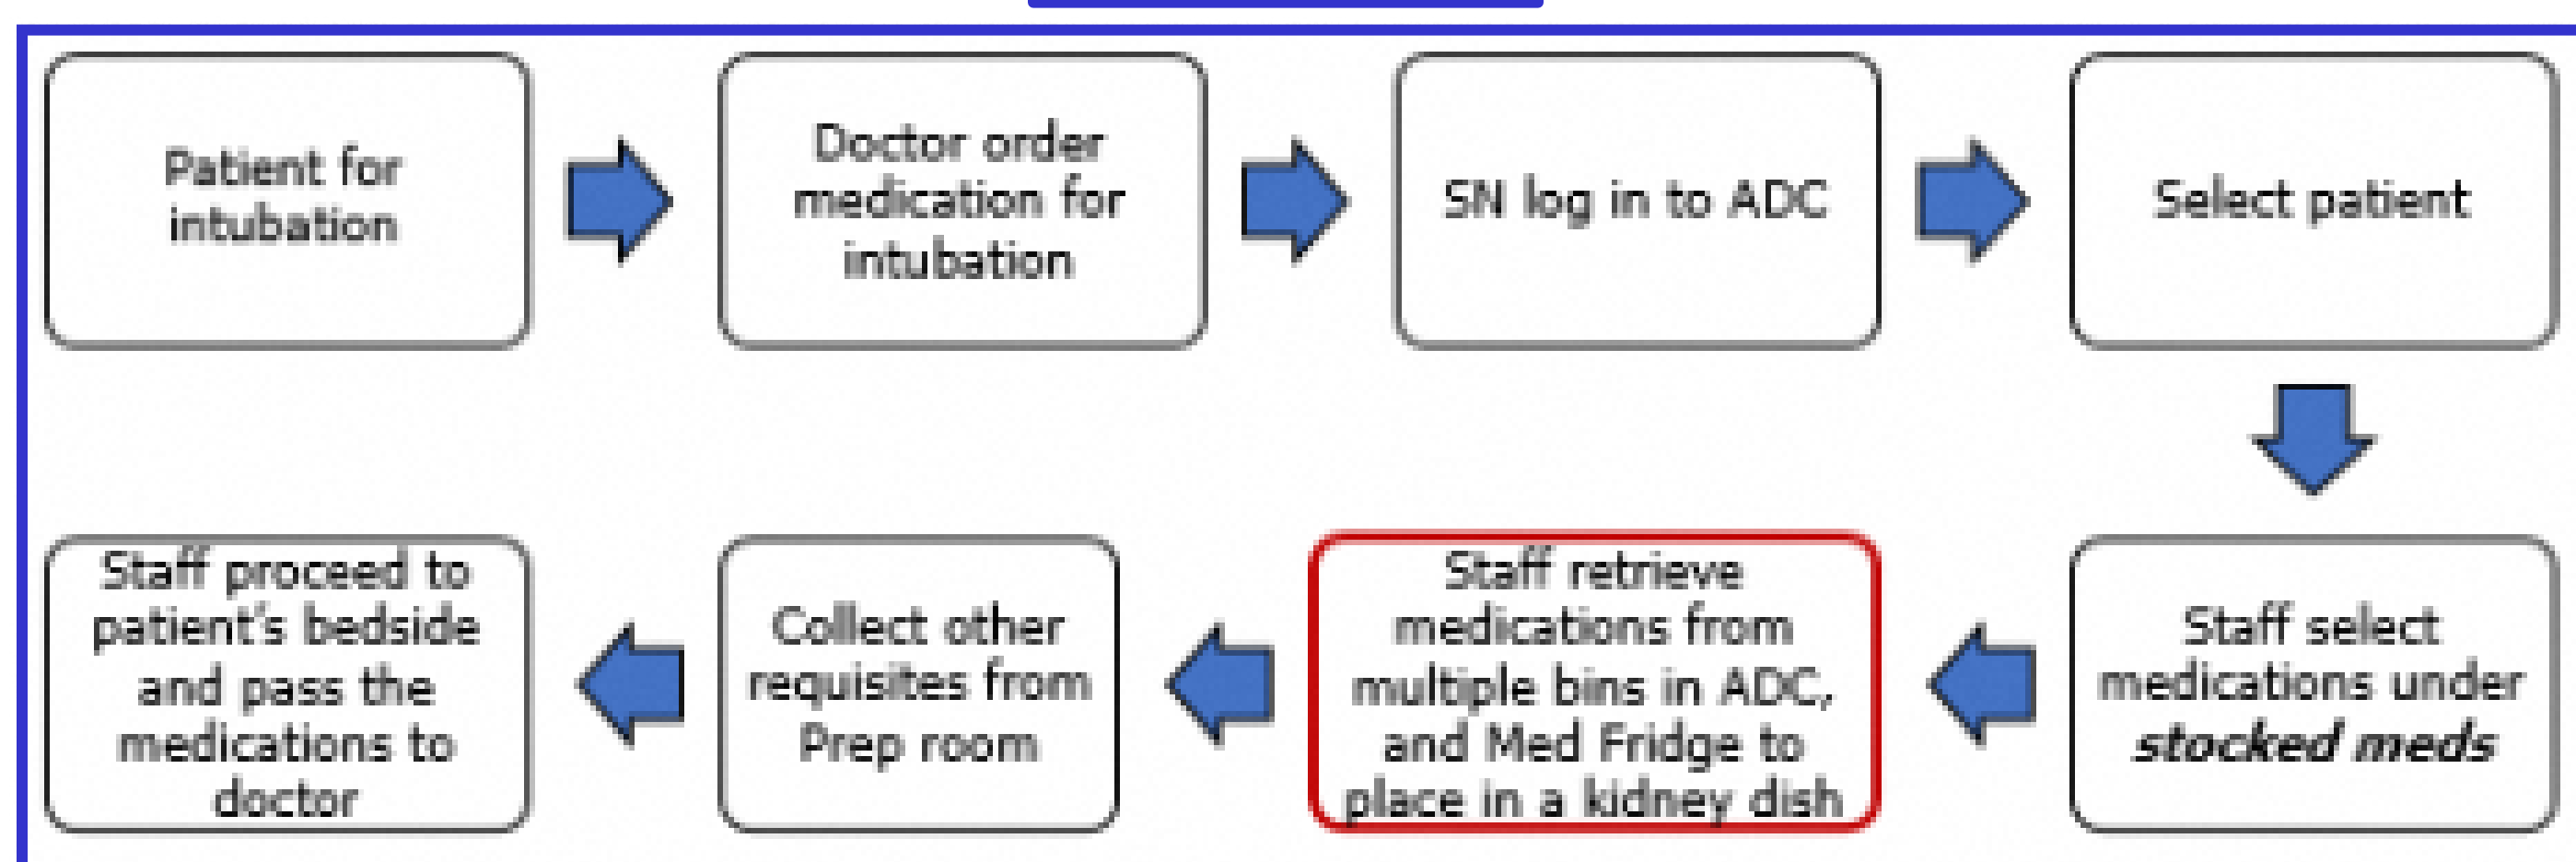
Patient for intubation

Doctor order medication for intubation

SN log in to ADC

Select patient

Staff select medications under *stocked meds*

Staff retrieve medications from multiple bins in ADC, and Med Fridge to place in a kidney dish

Collect other requisites from Prep room

Staff proceed to patient's bedside and pass the medications to doctor